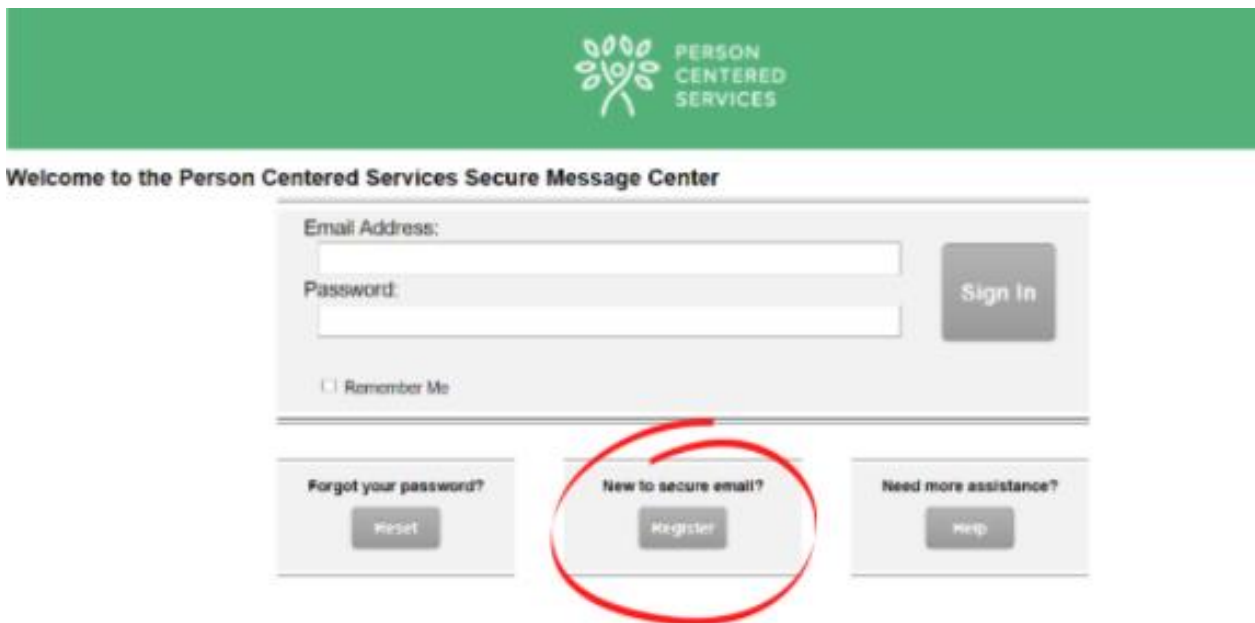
PERSON CENTERED SERVICES

Welcome to the Person Centered Services Secure Message Center

Email Address:

Password:

Sign In

Remember Me

Forgot your password?

Reset

New to secure email?

Register

Need more assistance?

Help